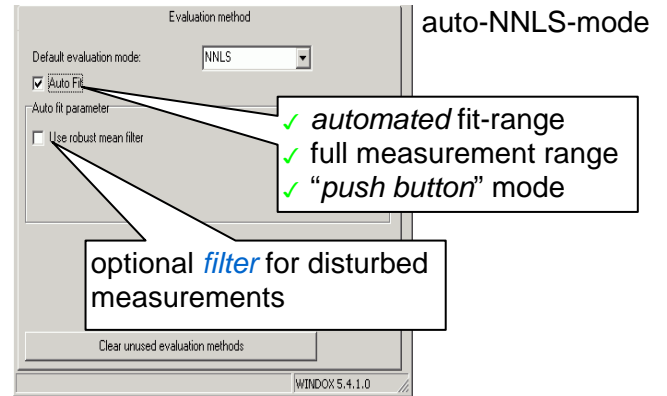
Evaluation method

auto-NNLS-mode

Default evaluation mode: NNLS

Auto Fit

Auto fit parameter

Use robust mean filter

✓ *automated* fit-range
✓ full measurement range
✓ "*push button*" mode

optional *filter* for disturbed measurements

Clear unused evaluation methods

WINDOX 5.4.1.0